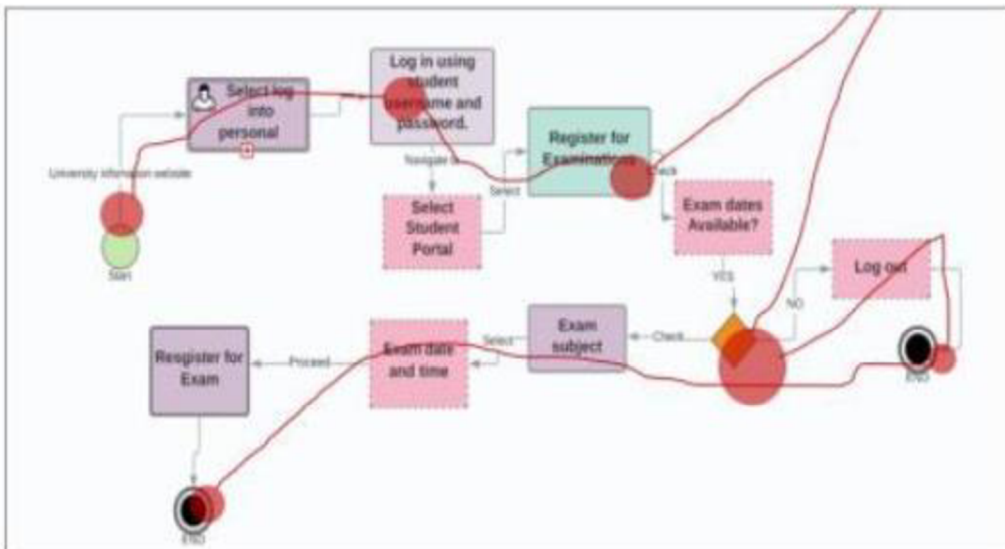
Select log into personal

Log in using student username and password.

Navigate to

Select Student Portal

Select

Register for Examinations

Check

Exam dates Available?

University information website

Start

YES

NO

Log out

END

Exam subject

Check

Select

Exam date and time

Proceed

Resgister for Exam

END